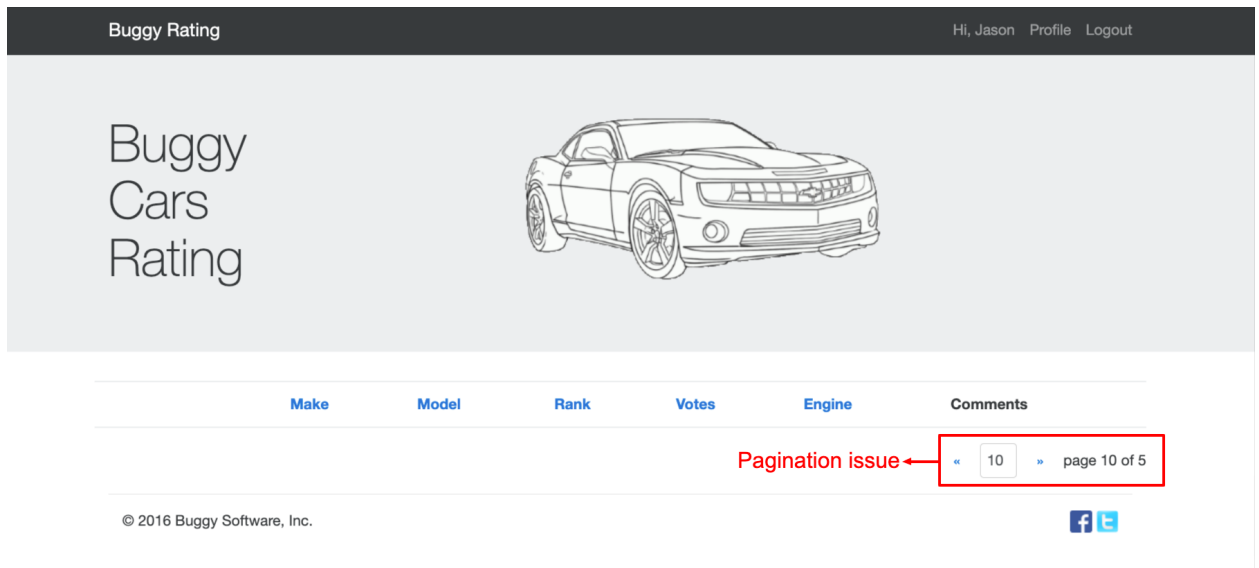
Buggy Rating

Hi, Jason Profile Logout

Buggy Cars Rating

| Make | Model | Rank | Votes | Engine | Comments |
|---|---|---|---|---|---|

Pagination issue « 10 » page 10 of 5

© 2016 Buggy Software, Inc.